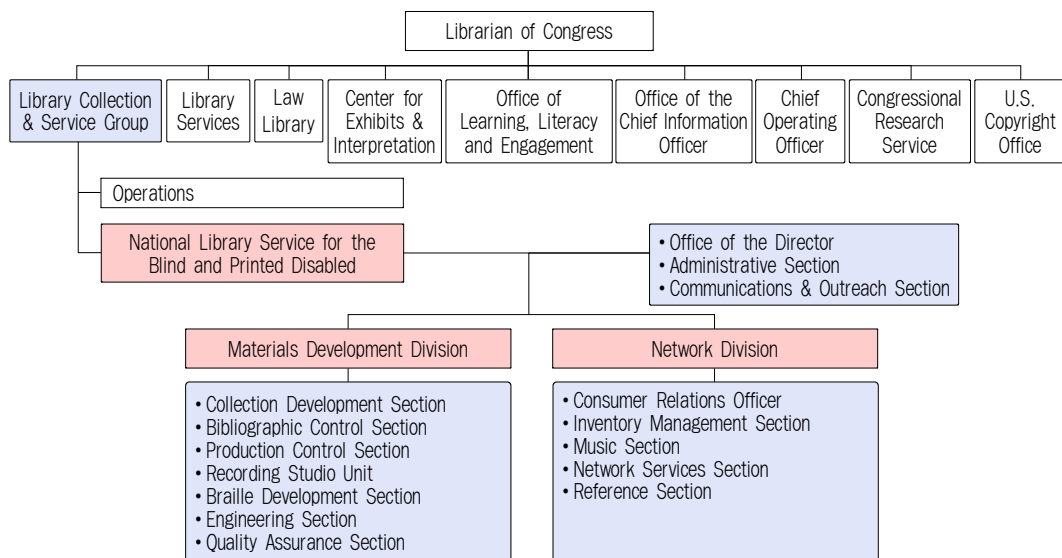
Librarian of Congress

Library Collection & Service Group

Library Services

Law Library

Center for Exhibits & Interpretation

Office of Learning, Literacy and Engagement

Office of the Chief Information Officer

Chief Operating Officer

Congressional Research Service

U.S. Copyright Office

Operations

National Library Service for the Blind and Printed Disabled

• Office of the Director
• Administrative Section
• Communications & Outreach Section

Materials Development Division

• Collection Development Section
• Bibliographic Control Section
• Production Control Section
• Recording Studio Unit
• Braille Development Section
• Engineering Section
• Quality Assurance Section

Network Division

• Consumer Relations Officer
• Inventory Management Section
• Music Section
• Network Services Section
• Reference Section